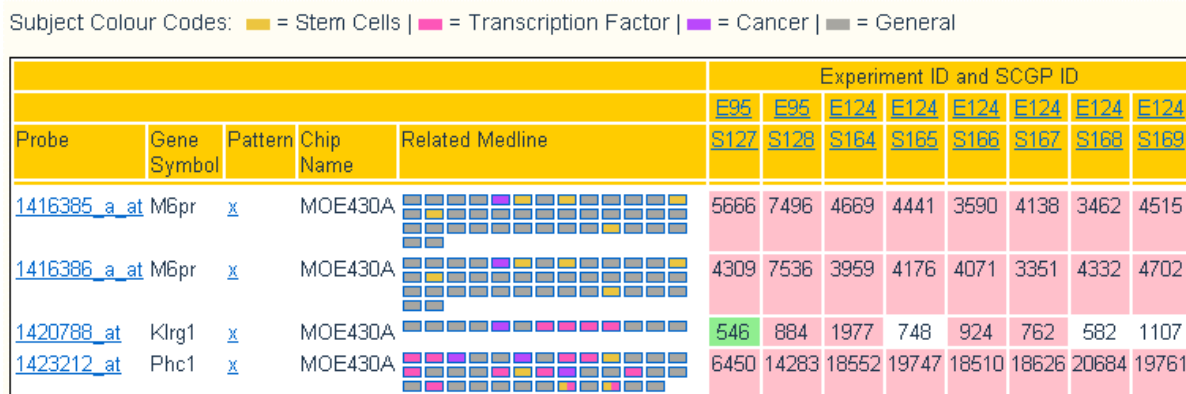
Subject Colour Codes: = Stem Cells | = Transcription Factor | = Cancer | = General

| | | | | | Experiment ID and SCGP ID | | | | | | | |
|---|---|---|---|---|---|---|---|---|---|---|---|---|
| | | | | | E95 | E95 | E124 | E124 | E124 | E124 | E124 | E124 |
| Probe | Gene Symbol | Pattern | Chip Name | Related Medline | S127 | S128 | S164 | S165 | S166 | S167 | S168 | S169 |
| 1416385_a_at | M6pr | x | MOE430A | | 5666 | 7496 | 4669 | 4441 | 3590 | 4138 | 3462 | 4515 |
| 1416386_a_at | M6pr | x | MOE430A | | 4309 | 7536 | 3959 | 4176 | 4071 | 3351 | 4332 | 4702 |
| 1420788_at | Klrg1 | x | MOE430A | | 546 | 884 | 1977 | 748 | 924 | 762 | 582 | 1107 |
| 1423212_at | Phc1 | x | MOE430A | | 6450 | 14283 | 18552 | 19747 | 18510 | 18626 | 20684 | 19761 |